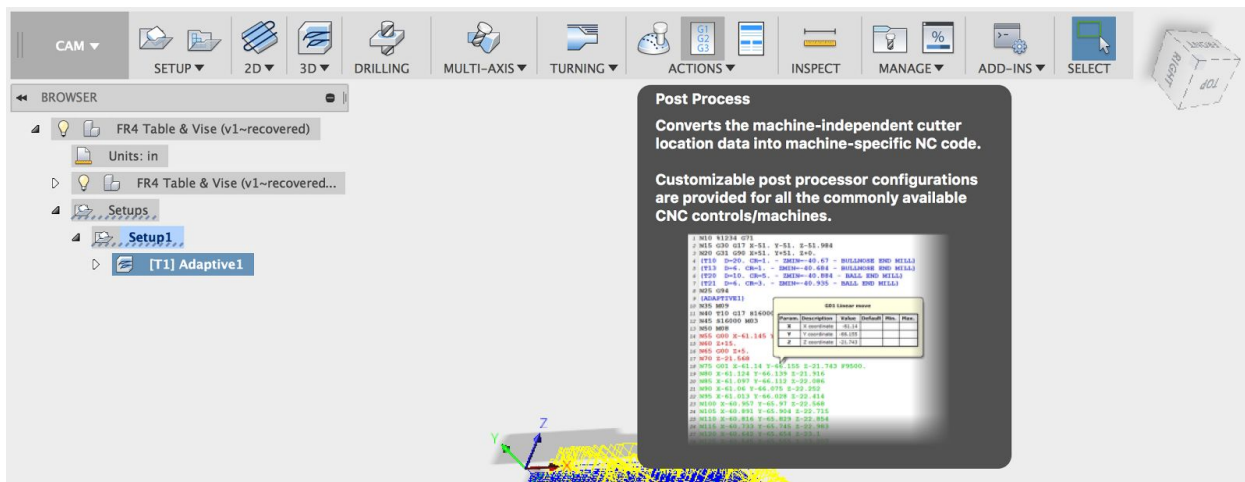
CAM ▼ SETUP ▼ 2D ▼ 3D ▼ DRILLING MULTI-AXIS ▼ TURNING ▼ ACTIONS ▼ INSPECT MANAGE ▼ ADD-INS ▼ SELECT

G1 G2 G3

RIGHT TOP

◂◂ BROWSER

FR4 Table & Vise (v1~recovered)

Units: in

FR4 Table & Vise (v1~recovered...

Setups

Setup1

[T1] Adaptive1

Post Process

Converts the machine-independent cutter location data into machine-specific NC code.

Customizable post processor configurations are provided for all the commonly available CNC controls/machines.

N10 %1234 G71
N15 G30 G17 X-51. Y-51. Z-51.984
N20 G31 G90 X+51. Y+51. Z+0.
(T10 D=20. CR=1. - ZMIN=-40.67 - BULLNOSE END MILL)
(T13 D=6. CR=1. - ZMIN=-40.684 - BULLNOSE END MILL)
(T20 D=10. CR=5. - ZMIN=-40.884 - BALL END MILL)
(T21 D=6. CR=3. - ZMIN=-40.935 - BALL END MILL)
N25 G94
(ADAPTIVE1)
N35 M09
N40 T10 G17 S16000
N45 S16000 M03
N50 M08
N55 G00 X-61.145 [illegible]
N60 Z+15.
N65 G00 Z+5.
N70 Z-21.568
N75 G01 X-61.14 Y-66.155 Z-21.743 F9500.
N80 X-61.124 Y-66.139 Z-21.916
N85 X-61.097 Y-66.112 Z-22.086
N90 X-61.06 Y-66.075 Z-22.252
N95 X-61.013 Y-66.028 Z-22.414
N100 X-60.957 Y-65.97 Z-22.568
N105 X-60.891 Y-65.904 Z-22.715
N110 X-60.816 Y-65.829 Z-22.854
N115 X-60.733 Y-65.745 Z-22.983
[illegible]

G01 Linear move

| Param. | Description | Value | Default | Min. | Max. |
|---|---|---|---|---|---|
| X | X coordinate | -61.14 | | | |
| Y | Y coordinate | -66.155 | | | |
| Z | Z coordinate | -21.743 | | | |

Z Y X